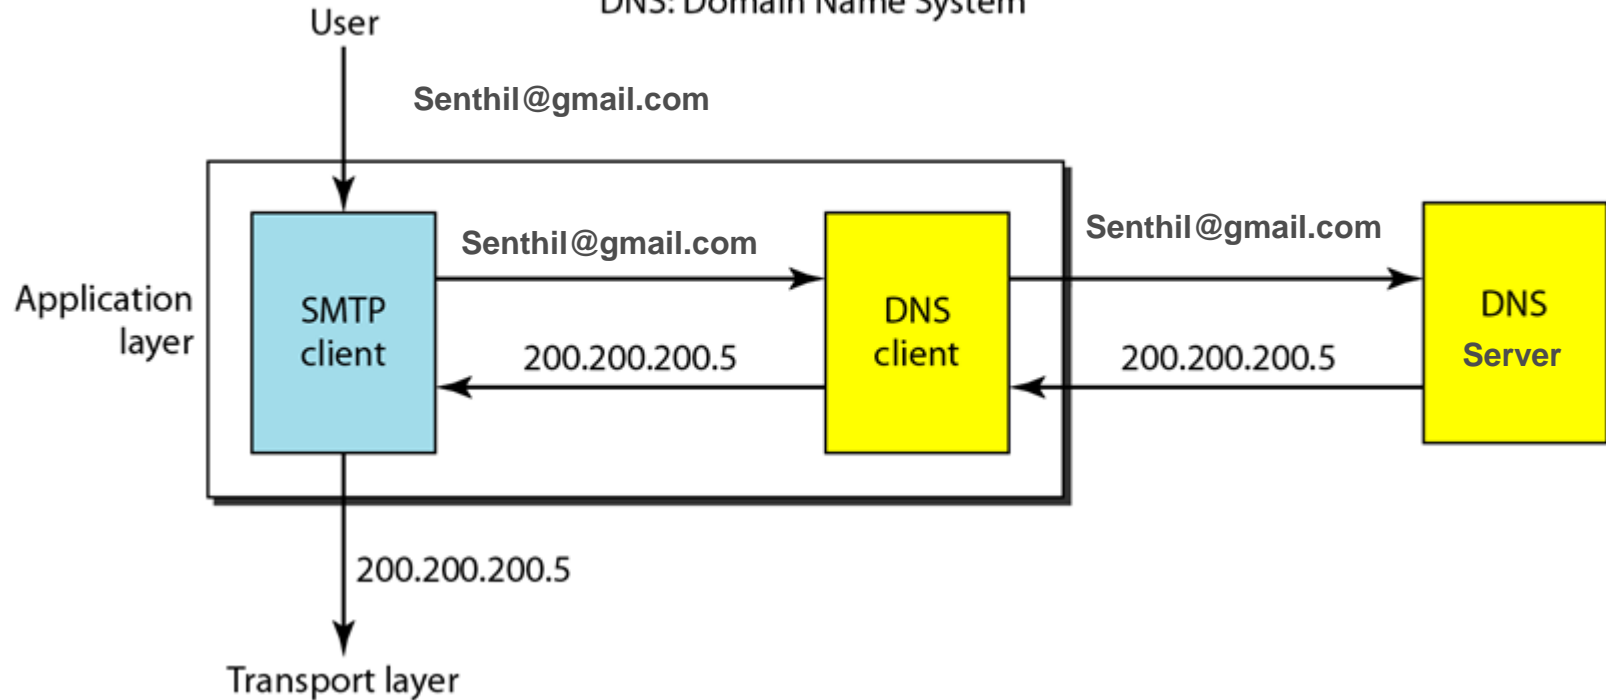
DNS: Domain Name System

User

Senthil@gmail.com

Application layer

SMTP client

Senthil@gmail.com

200.200.200.5

DNS client

Senthil@gmail.com

200.200.200.5

DNS Server

200.200.200.5

Transport layer